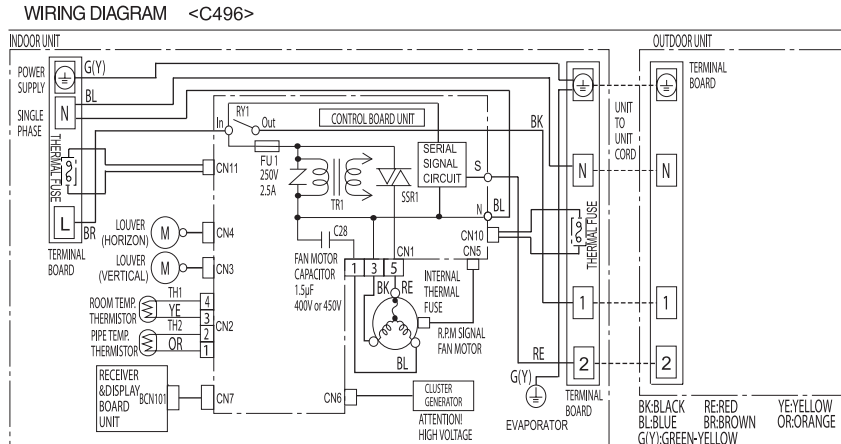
WIRING DIAGRAM <C496>

INDOOR UNIT

POWER SUPPLY

G(Y)

BL

N

SINGLE PHASE

THERMAL FUSE

L

BR

TERMINAL BOARD

RY1

In

Out

CONTROL BOARD UNIT

FU 1 250V 2.5A

TR1

SSR1

SERIAL SIGNAL CIRCUIT

S

N

BL

BK

CN11

LOUVER (HORIZON)

M

CN4

LOUVER (VERTICAL)

M

CN3

C28

FAN MOTOR CAPACITOR 1.5μF 400V or 450V

CN1

1 3 5

BK RE

INTERNAL THERMAL FUSE

R.P.M SIGNAL FAN MOTOR

BL

CN10

CN5

TH1

ROOM TEMP. THERMISTOR

YE

4

3

TH2

PIPE TEMP. THERMISTOR

OR

2

1

CN2

RECEIVER &DISPLAY BOARD UNIT

BCN101

CN7

CN6

CLUSTER GENERATOR

ATTENTION! HIGH VOLTAGE

RE

G(Y)

EVAPORATOR

TERMINAL BOARD

N

THERMAL FUSE

1

2

UNIT TO UNIT CORD

OUTDOOR UNIT

TERMINAL BOARD

N

1

2

BK:BLACK RE:RED YE:YELLOW
BL:BLUE BR:BROWN OR:ORANGE
G(Y):GREEN-YELLOW